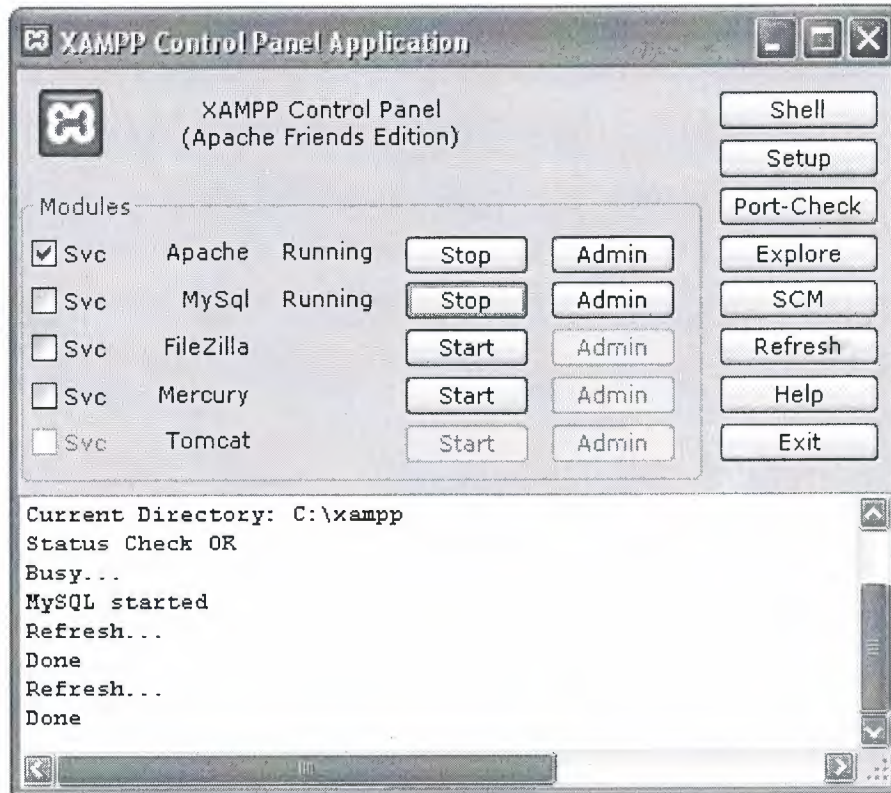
XAMPP Control Panel Application

XAMPP Control Panel
(Apache Friends Edition)

Shell
Setup
Port-Check
Explore
SCM
Refresh
Help
Exit

Modules

| | | | | |
|---|---|---|---|---|
| Svc | Apache | Running | Stop | Admin |
| Svc | MySql | Running | Stop | Admin |
| Svc | FileZilla | | Start | Admin |
| Svc | Mercury | | Start | Admin |
| Svc | Tomcat | | Start | Admin |

Current Directory: C:\xampp
Status Check OK
Busy...
MySQL started
Refresh...
Done
Refresh...
Done